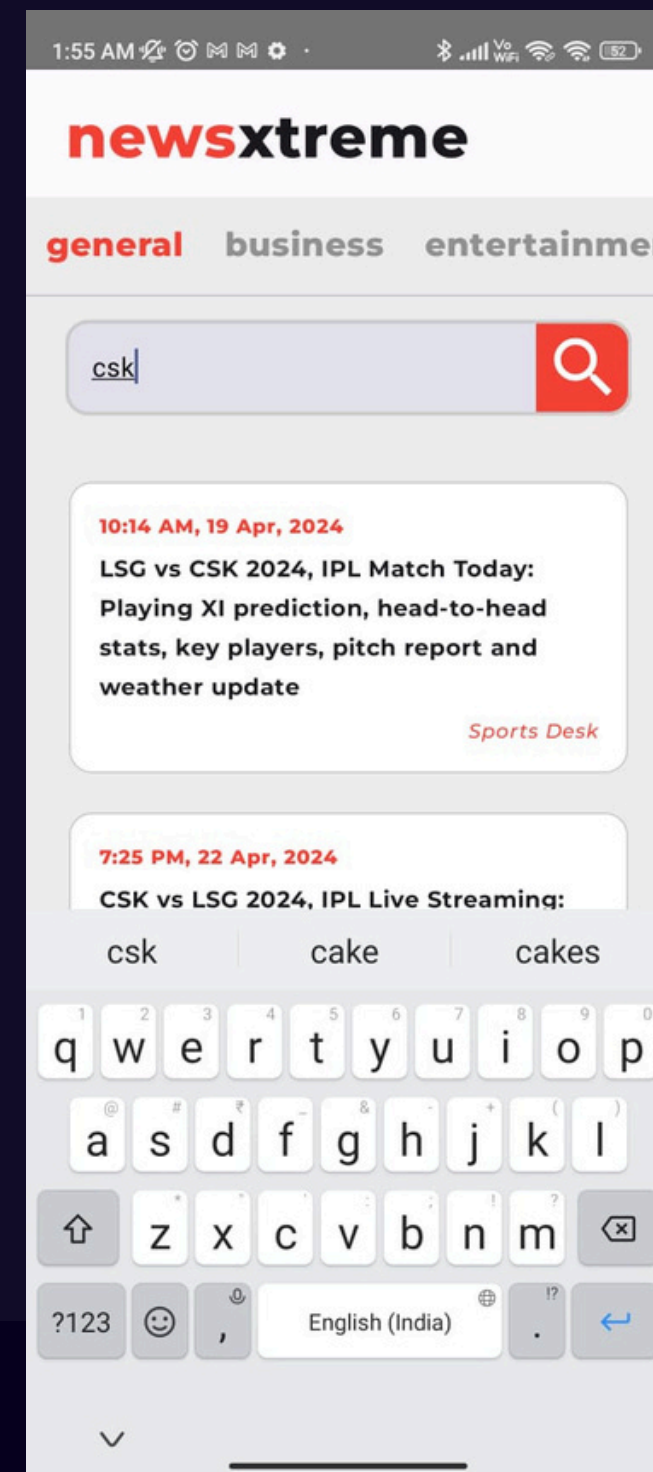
1:55 AM

newsxtreme

general business entertainme

csk

10:14 AM, 19 Apr, 2024
LSG vs CSK 2024, IPL Match Today: Playing XI prediction, head-to-head stats, key players, pitch report and weather update
Sports Desk

7:25 PM, 22 Apr, 2024
CSK vs LSG 2024, IPL Live Streaming:

csk cake cakes

q w e r t y u i o p
a s d f g h j k l
z x c v b n m
?123 , English (India) .